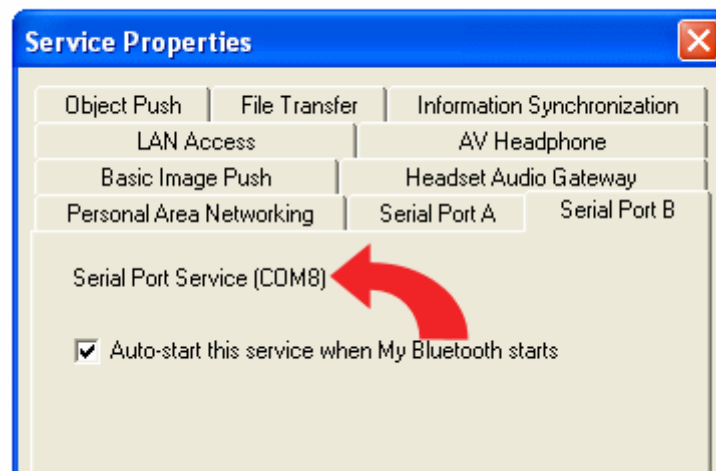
Service Properties

Object Push
File Transfer
Information Synchronization
LAN Access
AV Headphone
Basic Image Push
Headset Audio Gateway
Personal Area Networking
Serial Port A
Serial Port B

Serial Port Service (COM8)

Auto-start this service when My Bluetooth starts